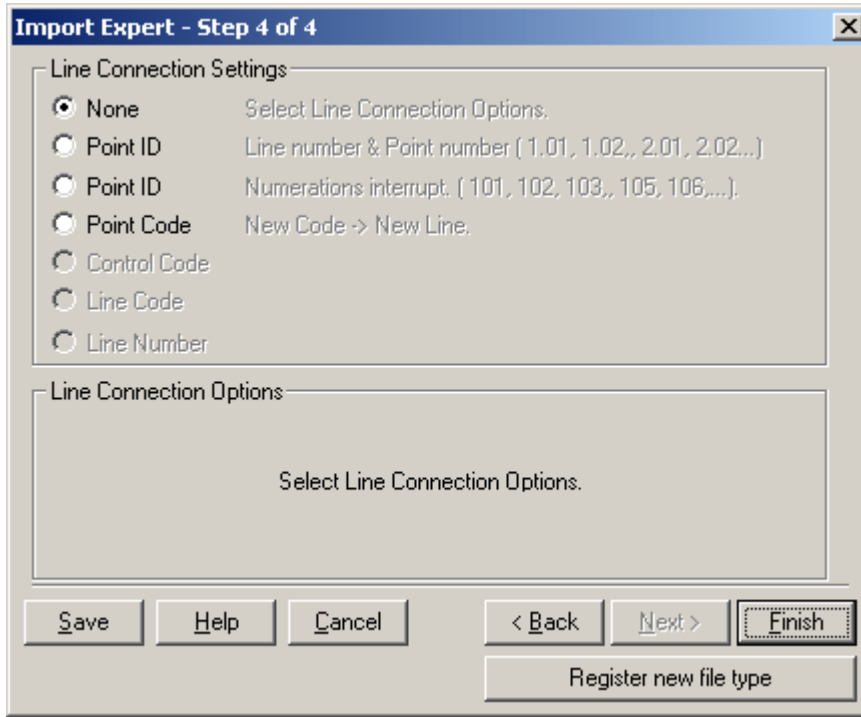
Import Expert - Step 4 of 4

Line Connection Settings

None Select Line Connection Options.

Point ID Line number & Point number ( 1.01, 1.02,, 2.01, 2.02...)

Point ID Numerations interrupt. ( 101, 102, 103,, 105, 106,...).

Point Code New Code -> New Line.

Control Code

Line Code

Line Number

Line Connection Options

Select Line Connection Options.

Save | Help | Cancel | < Back | Next > | Finish

Register new file type